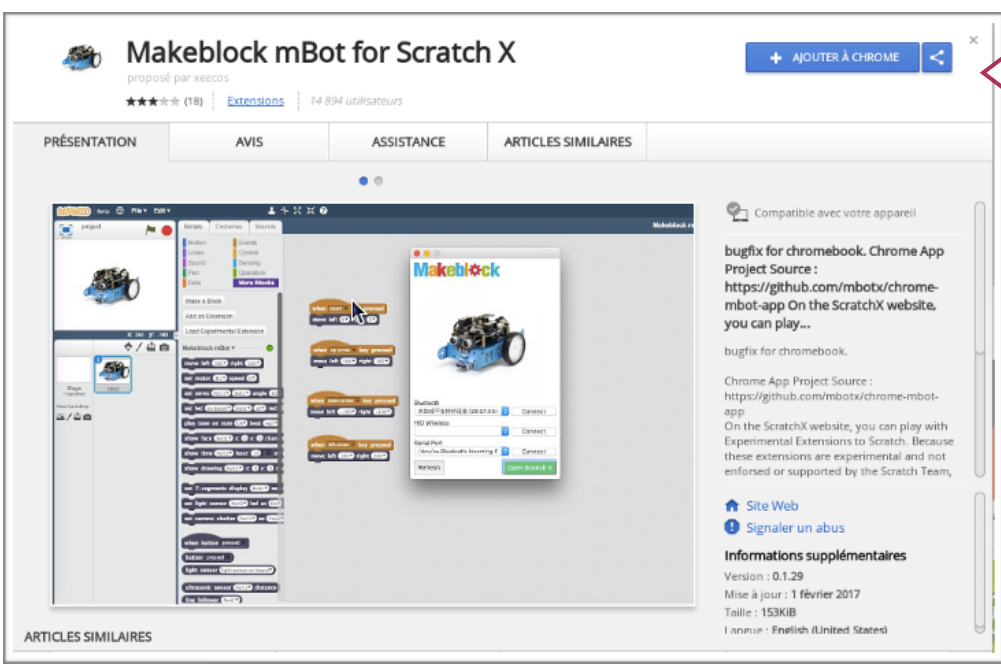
Makeblock mBot for Scratch X
proposé par xeecos
★★★☆☆ (18) Extensions 14 894 utilisateurs

AJOUTER À CHROME

×

PRÉSENTATION AVIS ASSISTANCE ARTICLES SIMILAIRES

Makeblock

Bluetooth
HID Wireless
Serial Port
Connect
Connect
Connect
Refresh
Open Scratch X

Compatible avec votre appareil

bugfix for chromebook. Chrome App Project Source : https://github.com/mbotx/chrome-mbot-app On the ScratchX website, you can play...

bugfix for chromebook.

Chrome App Project Source : https://github.com/mbotx/chrome-mbot-app
On the ScratchX website, you can play with Experimental Extensions to Scratch. Because these extensions are experimental and not enforced or supported by the Scratch Team,

Site Web
Signaler un abus

Informations supplémentaires
Version : 0.1.29
Mise à jour : 1 février 2017
Taille : 153KiB
Langue : English (United States)

ARTICLES SIMILAIRES